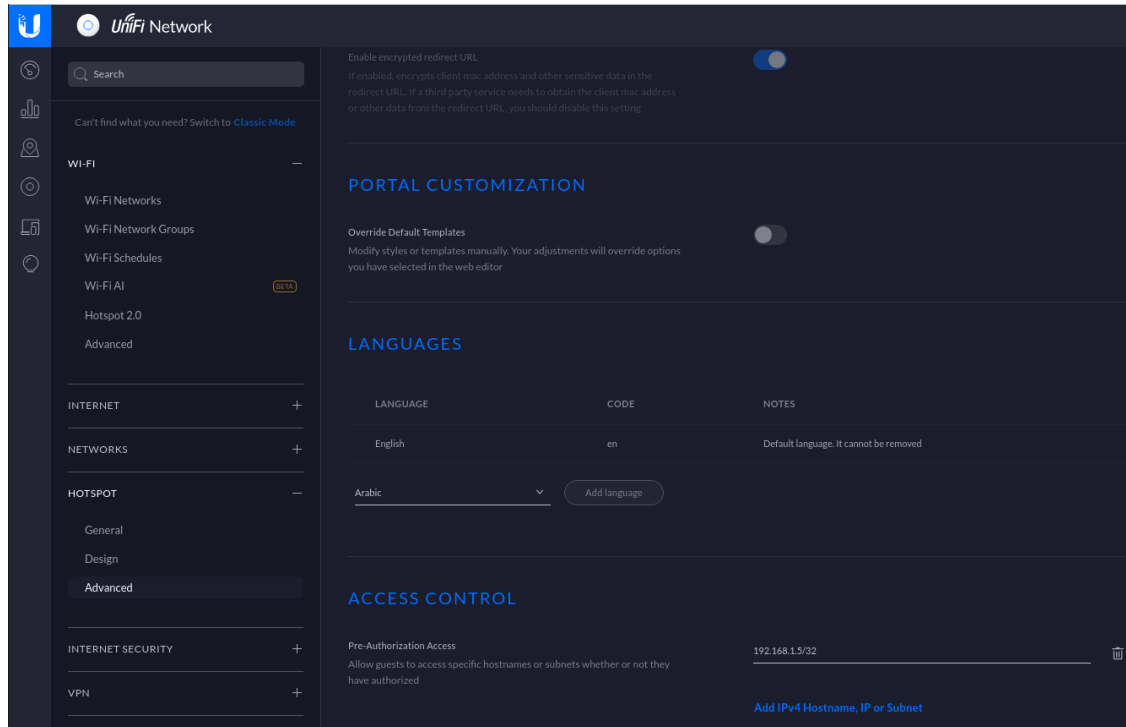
UniFi Network

Search

Can't find what you need? Switch to Classic Mode

WI-FI —

Wi-Fi Networks

Wi-Fi Network Groups

Wi-Fi Schedules

Wi-Fi AI BETA

Hotspot 2.0

Advanced

INTERNET +

NETWORKS +

HOTSPOT —

General

Design

Advanced

INTERNET SECURITY +

VPN +

Enable encrypted redirect URL
If enabled, encrypts client mac address and other sensitive data in the redirect URL. If a third party service needs to obtain the client mac address or other data from the redirect URL, you should disable this setting

PORTAL CUSTOMIZATION

Override Default Templates
Modify styles or templates manually. Your adjustments will override options you have selected in the web editor

LANGUAGES

| LANGUAGE | CODE | NOTES |
|---|---|---|
| English | en | Default language. It cannot be removed |

Arabic
Add language

ACCESS CONTROL

Pre-Authorization Access
Allow guests to access specific hostnames or subnets whether or not they have authorized

192.168.1.5/32

Add IPv4 Hostname, IP or Subnet